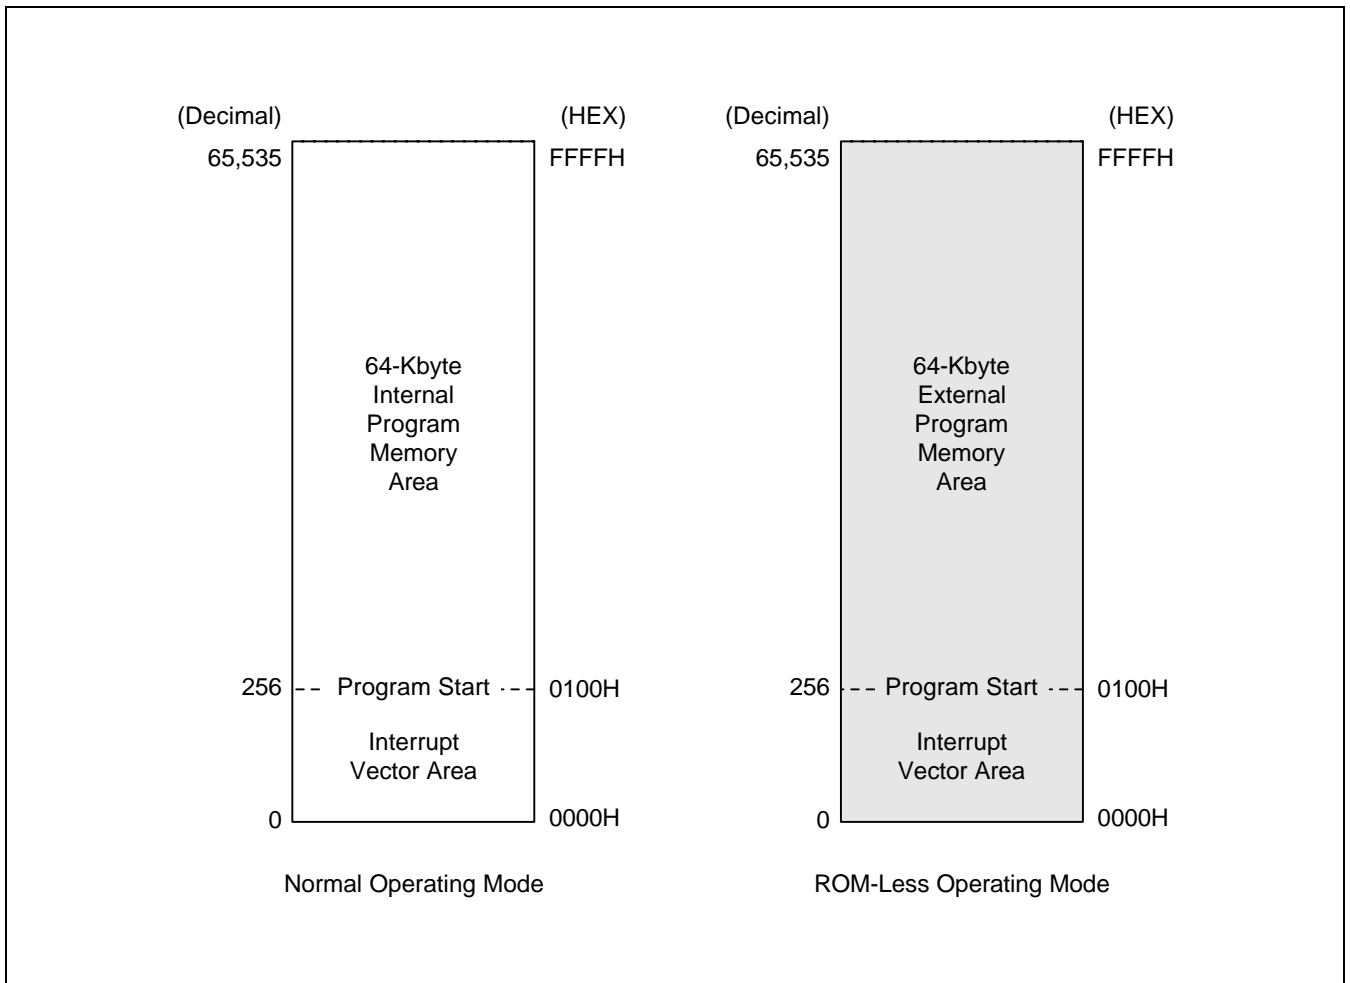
(Decimal)
(HEX)
65,535
FFFFH
64-Kbyte Internal Program Memory Area
256
Program Start
0100H
Interrupt Vector Area
0
0000H
Normal Operating Mode

(Decimal)
(HEX)
65,535
FFFFH
64-Kbyte External Program Memory Area
256
Program Start
0100H
Interrupt Vector Area
0
0000H
ROM-Less Operating Mode